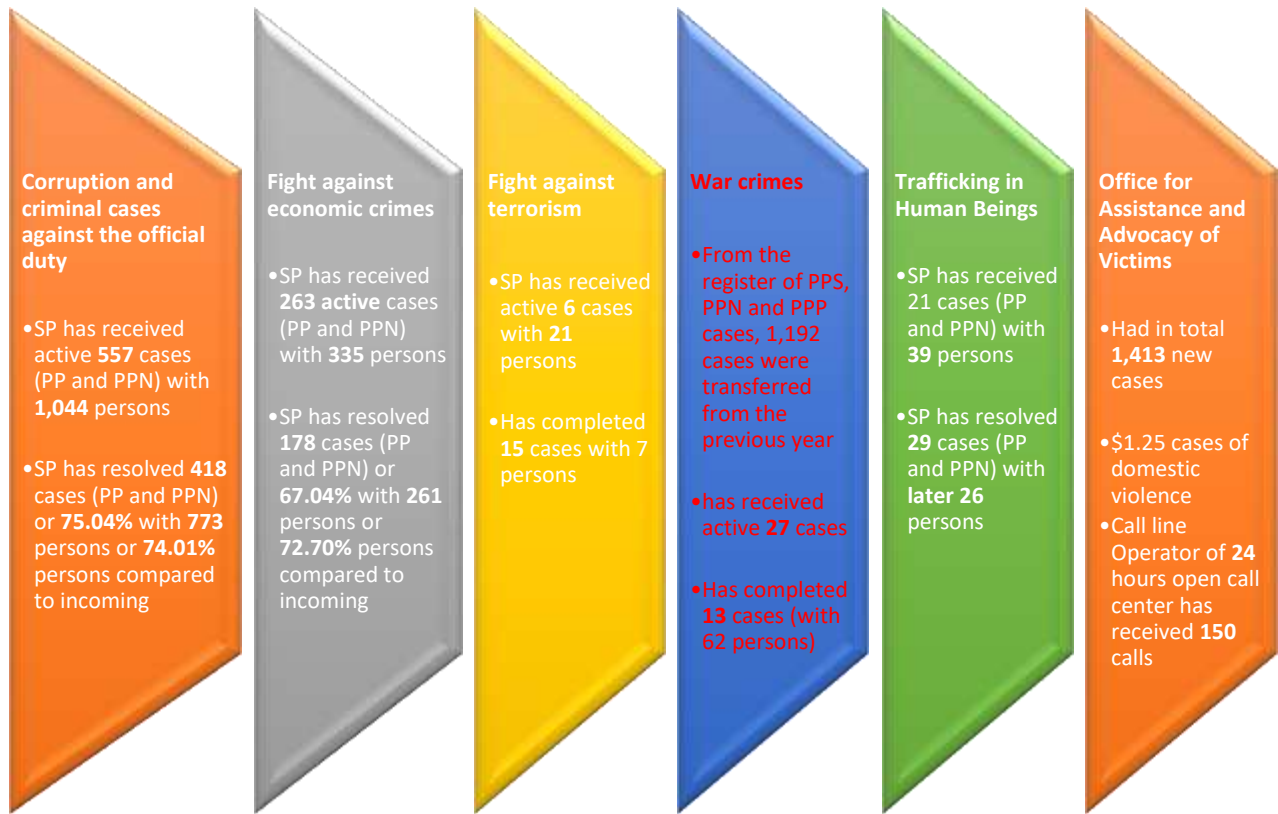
Corruption and criminal cases against the official duty

•SP has received active 557 cases (PP and PPN) with 1,044 persons

•SP has resolved 418 cases (PP and PPN) or 75.04% with 773 persons or 74.01% persons compared to incoming

Fight against economic crimes

•SP has received 263 active cases (PP and PPN) with 335 persons

•SP has resolved 178 cases (PP and PPN) or 67.04% with 261 persons or 72.70% persons compared to incoming

Fight against terrorism

•SP has received active 6 cases with 21 persons

•Has completed 15 cases with 7 persons

War crimes

•From the register of PPS, PPN and PPP cases, 1,192 cases were transferred from the previous year

•has received active 27 cases

•Has completed 13 cases (with 62 persons)

Trafficking in Human Beings

•SP has received 21 cases (PP and PPN) with 39 persons

•SP has resolved 29 cases (PP and PPN) with later 26 persons

Office for Assistance and Advocacy of Victims

•Had in total 1,413 new cases

•$1.25 cases of domestic violence

•Call line Operator of 24 hours open call center has received 150 calls